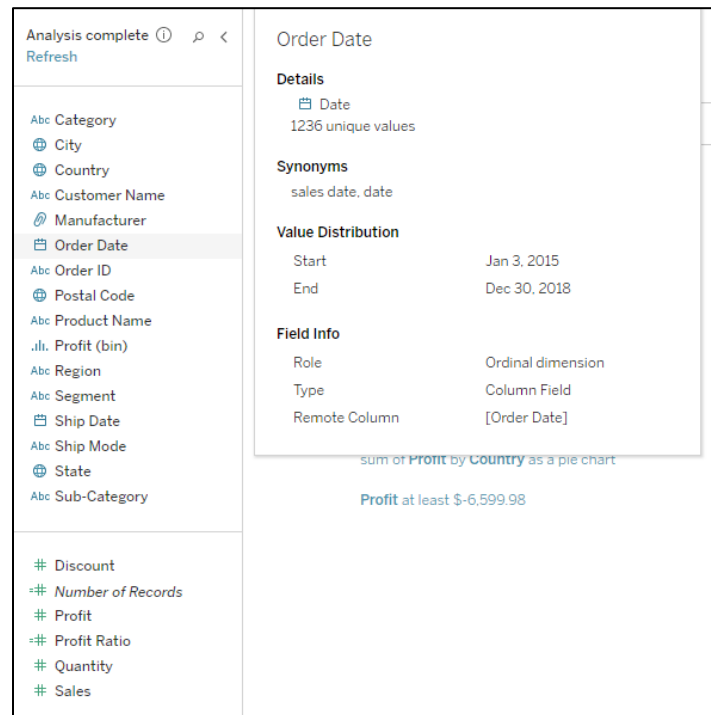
Analysis complete ⓘ
Refresh

Abc Category
City
Country
Abc Customer Name
Manufacturer
Order Date
Abc Order ID
Postal Code
Abc Product Name
Profit (bin)
Abc Region
Abc Segment
Ship Date
Abc Ship Mode
State
Abc Sub-Category

Discount
Number of Records
Profit
Profit Ratio
Quantity
Sales

Order Date

Details
Date
1236 unique values

Synonyms
sales date, date

Value Distribution

| Start | Jan 3, 2015 |
|---|---|
| End | Dec 30, 2018 |

Field Info

| Role | Ordinal dimension |
|---|---|
| Type | Column Field |
| Remote Column | [Order Date] |

sum of Profit by Country as a pie chart

Profit at least $-6,599.98